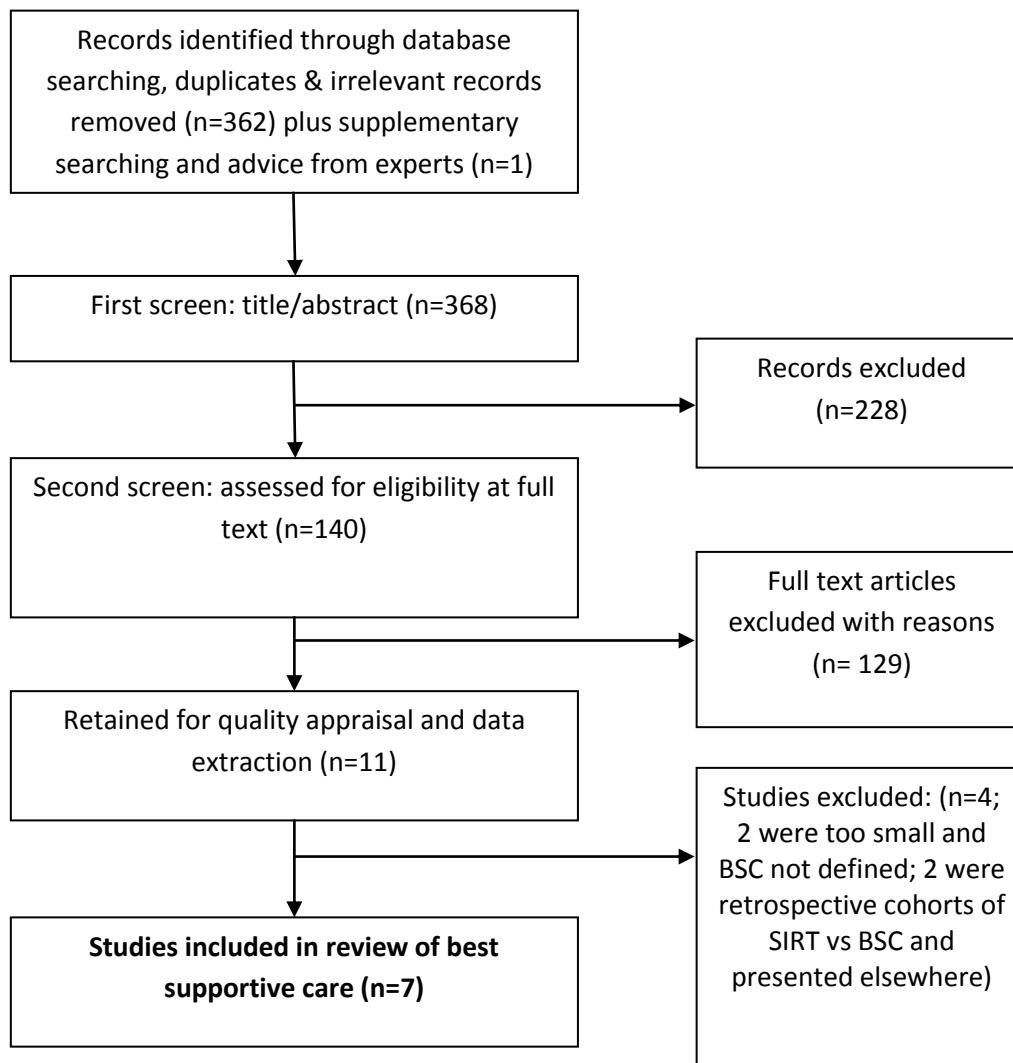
Records identified through database searching, duplicates & irrelevant records removed (n=362) plus supplementary searching and advice from experts (n=1)

First screen: title/abstract (n=368)

Records excluded (n=228)

Second screen: assessed for eligibility at full text (n=140)

Full text articles excluded with reasons (n= 129)

Retained for quality appraisal and data extraction (n=11)

Studies excluded: (n=4; 2 were too small and BSC not defined; 2 were retrospective cohorts of SIRT vs BSC and presented elsewhere)

**Studies included in review of best supportive care (n=7)**